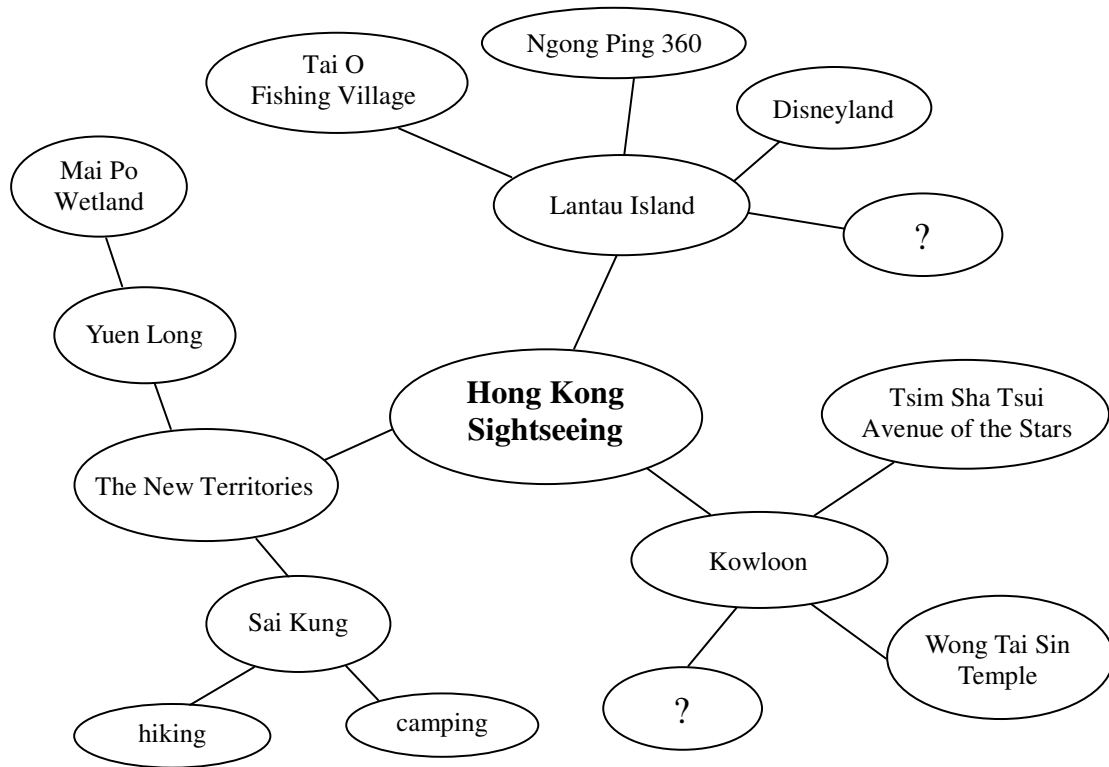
Ngong Ping 360

Tai O
Fishing Village

Disneyland

Mai Po
Wetland

Lantau Island

?

Yuen Long

Hong Kong
Sightseeing

Tsim Sha Tsui
Avenue of the Stars

The New Territories

Kowloon

Sai Kung

Wong Tai Sin
Temple

hiking

camping

?